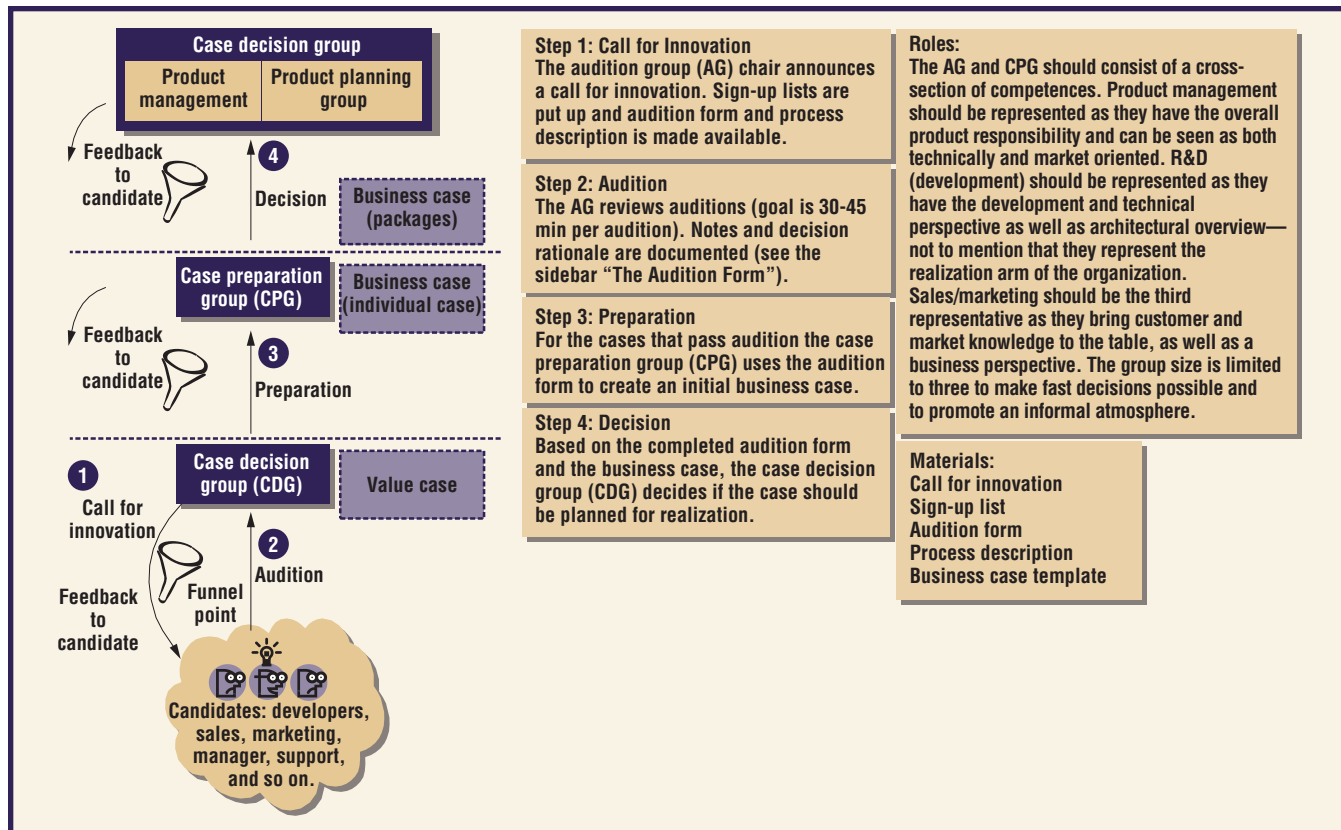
Case decision group

Product management

Product planning group

Feedback to candidate

4

Decision

Business case (packages)

Case preparation group (CPG)

Business case (individual case)

Feedback to candidate

3

Preparation

1

Call for innovation

Case decision group (CDG)

Value case

2

Audition

Feedback to candidate

Funnel point

Candidates: developers, sales, marketing, manager, support, and so on.

Step 1: Call for Innovation
The audition group (AG) chair announces a call for innovation. Sign-up lists are put up and audition form and process description is made available.

Step 2: Audition
The AG reviews auditions (goal is 30-45 min per audition). Notes and decision rationale are documented (see the sidebar "The Audition Form").

Step 3: Preparation
For the cases that pass audition the case preparation group (CPG) uses the audition form to create an initial business case.

Step 4: Decision
Based on the completed audition form and the business case, the case decision group (CDG) decides if the case should be planned for realization.

Roles:
The AG and CPG should consist of a cross-section of competences. Product management should be represented as they have the overall product responsibility and can be seen as both technically and market oriented. R&D (development) should be represented as they have the development and technical perspective as well as architectural overview—not to mention that they represent the realization arm of the organization. Sales/marketing should be the third representative as they bring customer and market knowledge to the table, as well as a business perspective. The group size is limited to three to make fast decisions possible and to promote an informal atmosphere.

Materials:
Call for innovation
Sign-up list
Audition form
Process description
Business case template